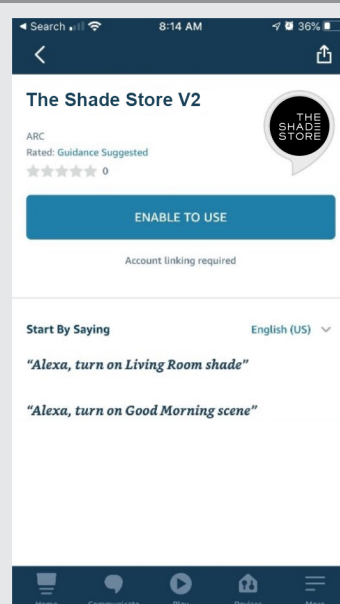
◄ Search 8:14 AM 36%

The Shade Store V2

THE SHADE STORE

ARC

Rated: Guidance Suggested

0

ENABLE TO USE

Account linking required

Start By Saying

English (US)

"Alexa, turn on Living Room shade"

"Alexa, turn on Good Morning scene"

Home Communicate Play Devices More